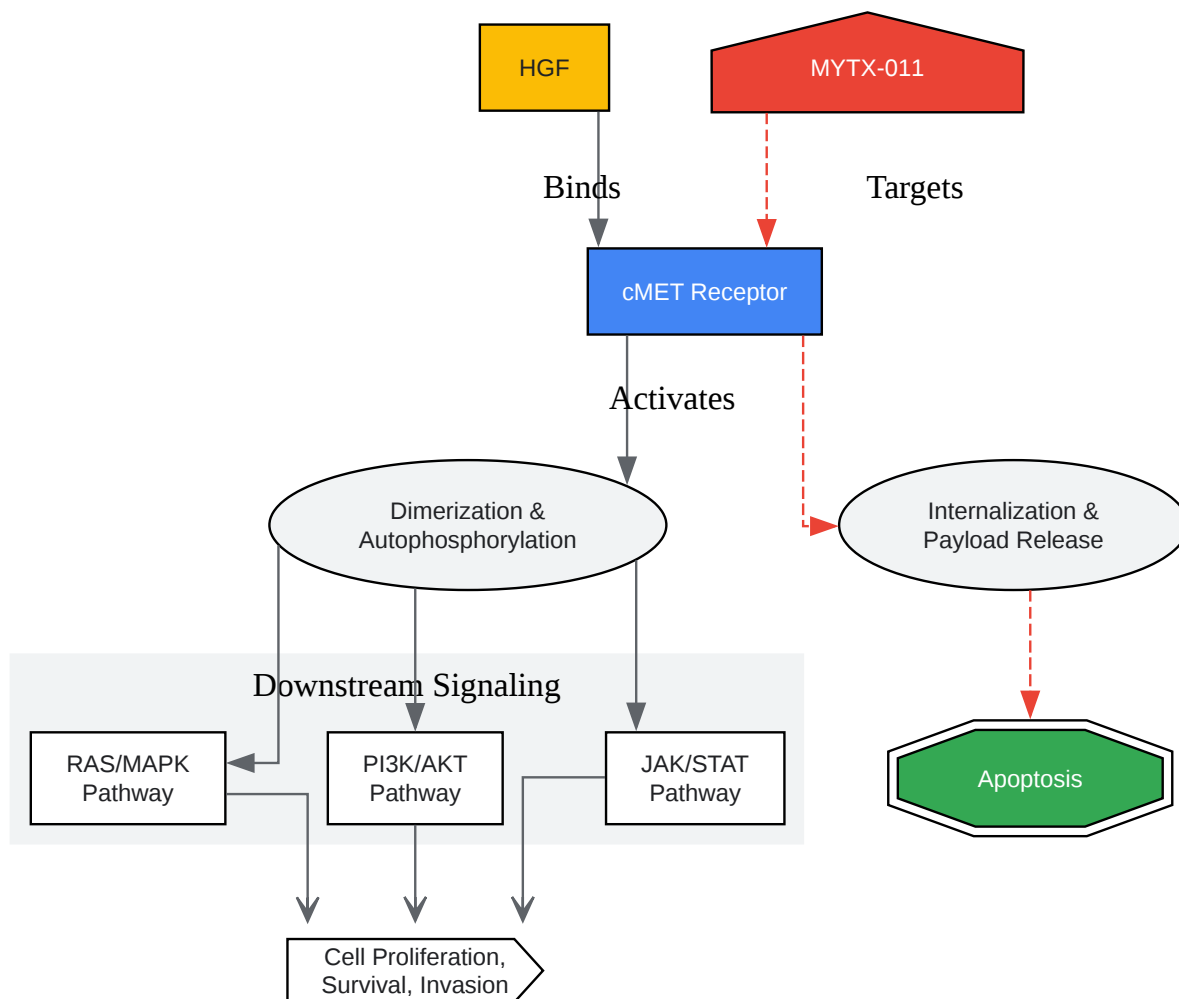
HGF

MYTX-011

Binds

Targets

cMET Receptor

Activates

Dimerization & Autophosphorylation

Internalization & Payload Release

Downstream Signaling

RAS/MAPK Pathway

PI3K/AKT Pathway

JAK/STAT Pathway

Apoptosis

Cell Proliferation, Survival, Invasion